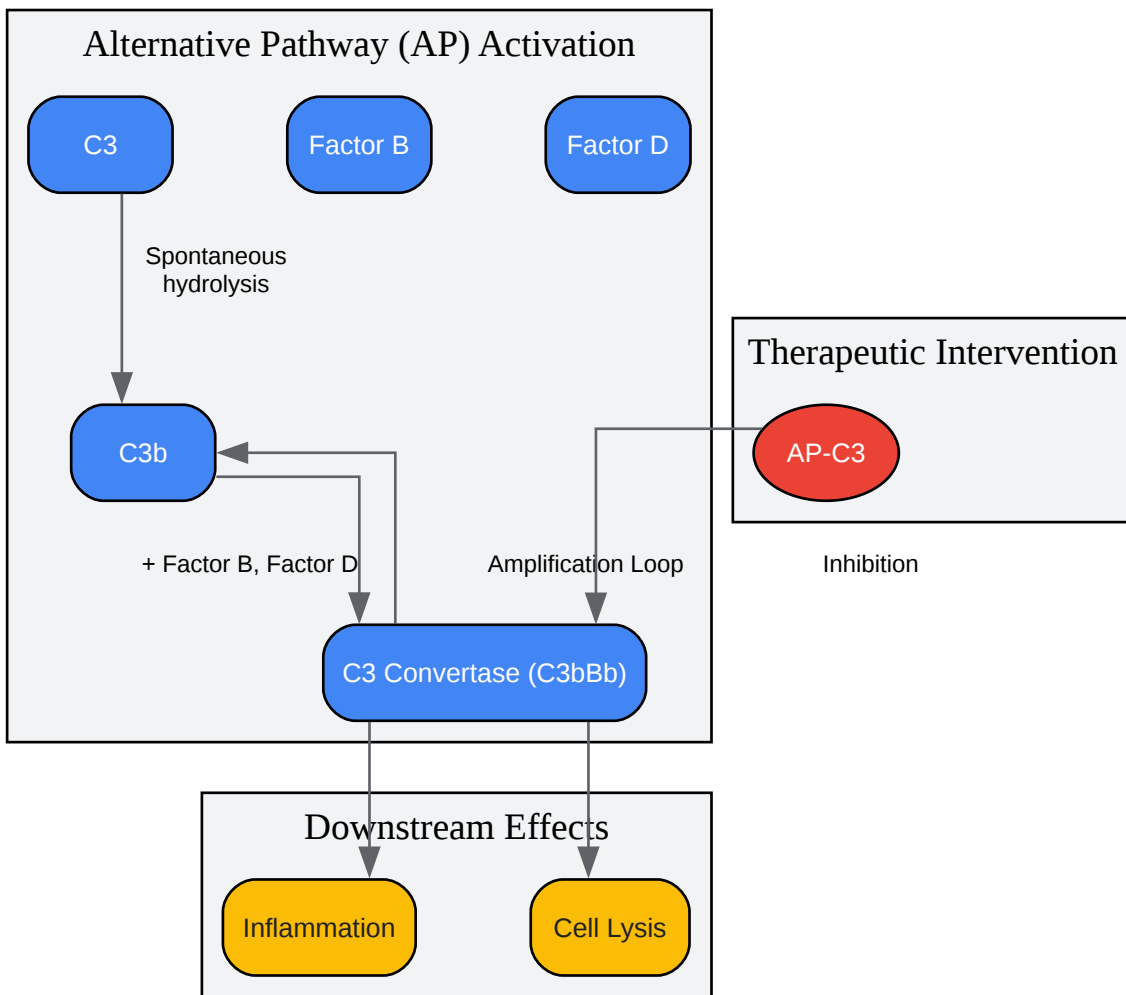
Alternative Pathway (AP) Activation

C3

Factor B

Factor D

Spontaneous hydrolysis

C3b

+ Factor B, Factor D

Amplification Loop

C3 Convertase (C3bBb)

Therapeutic Intervention

AP-C3

Inhibition

Downstream Effects

Inflammation

Cell Lysis